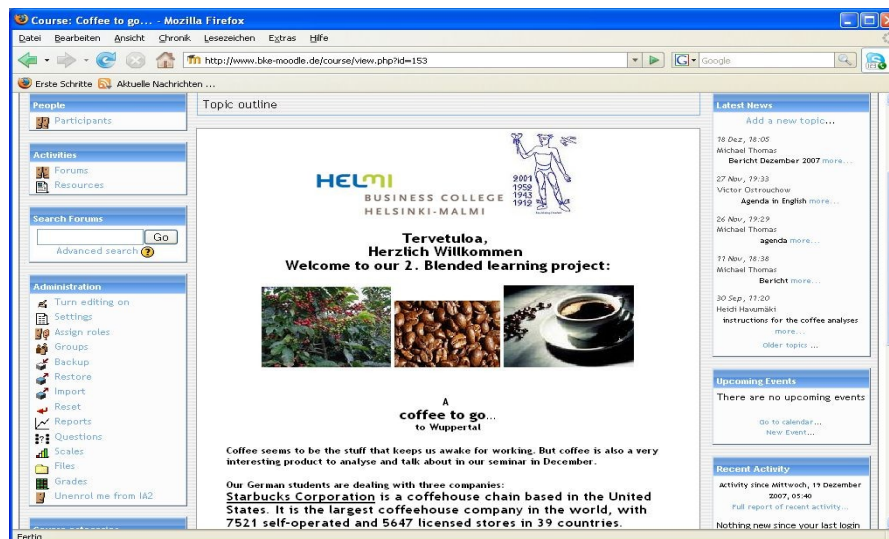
Course: Coffee to go... - Mozilla Firefox

Datei Bearbeiten Ansicht Chronik Lesezeichen Extras Hilfe

http://www.bke-moodle.de/course/view.php?id=153

Google

Erste Schritte Aktuelle Nachrichten ...

People
Participants

Activities
Forums
Resources

Search Forums
Go
Advanced search

Administration
Turn editing on
Settings
Assign roles
Groups
Backup
Restore
Import
Reset
Reports
Questions
Scales
Files
Grades
Unenrol me from IA2

Topic outline

HELMI
BUSINESS COLLEGE
HELSINKI-MALMI

9001
1959
1943
1919

Tervetuloa,
Herzlich Willkommen
Welcome to our 2. Blended learning project:

A
coffee to go...
to Wuppertal

Coffee seems to be the stuff that keeps us awake for working. But coffee is also a very interesting product to analyse and talk about in our seminar in December.

Our German students are dealing with three companies:
Starbucks Corporation is a coffeehouse chain based in the United States. It is the largest coffeehouse company in the world, with 7521 self-operated and 5647 licensed stores in 39 countries.

Latest News
Add a new topic...

18 Dez, 18:05
Michael Thomas
Bericht Dezember 2007 more...

27 Nov, 19:33
Victor Ostrouchow
Agenda in English more...

26 Nov, 19:29
Michael Thomas
agenda more...

11 Nov, 18:36
Michael Thomas
Bericht more...

30 Sep, 11:20
Heidi Havumäki
instructions for the coffee analyses more...
Older topics ...

Upcoming Events
There are no upcoming events
Go to calendar...
New Event...

Recent Activity
Activity since Mittwoch, 19 Dezember 2007, 05:40
Full report of recent activity...
Nothing new since your last login

Fertig